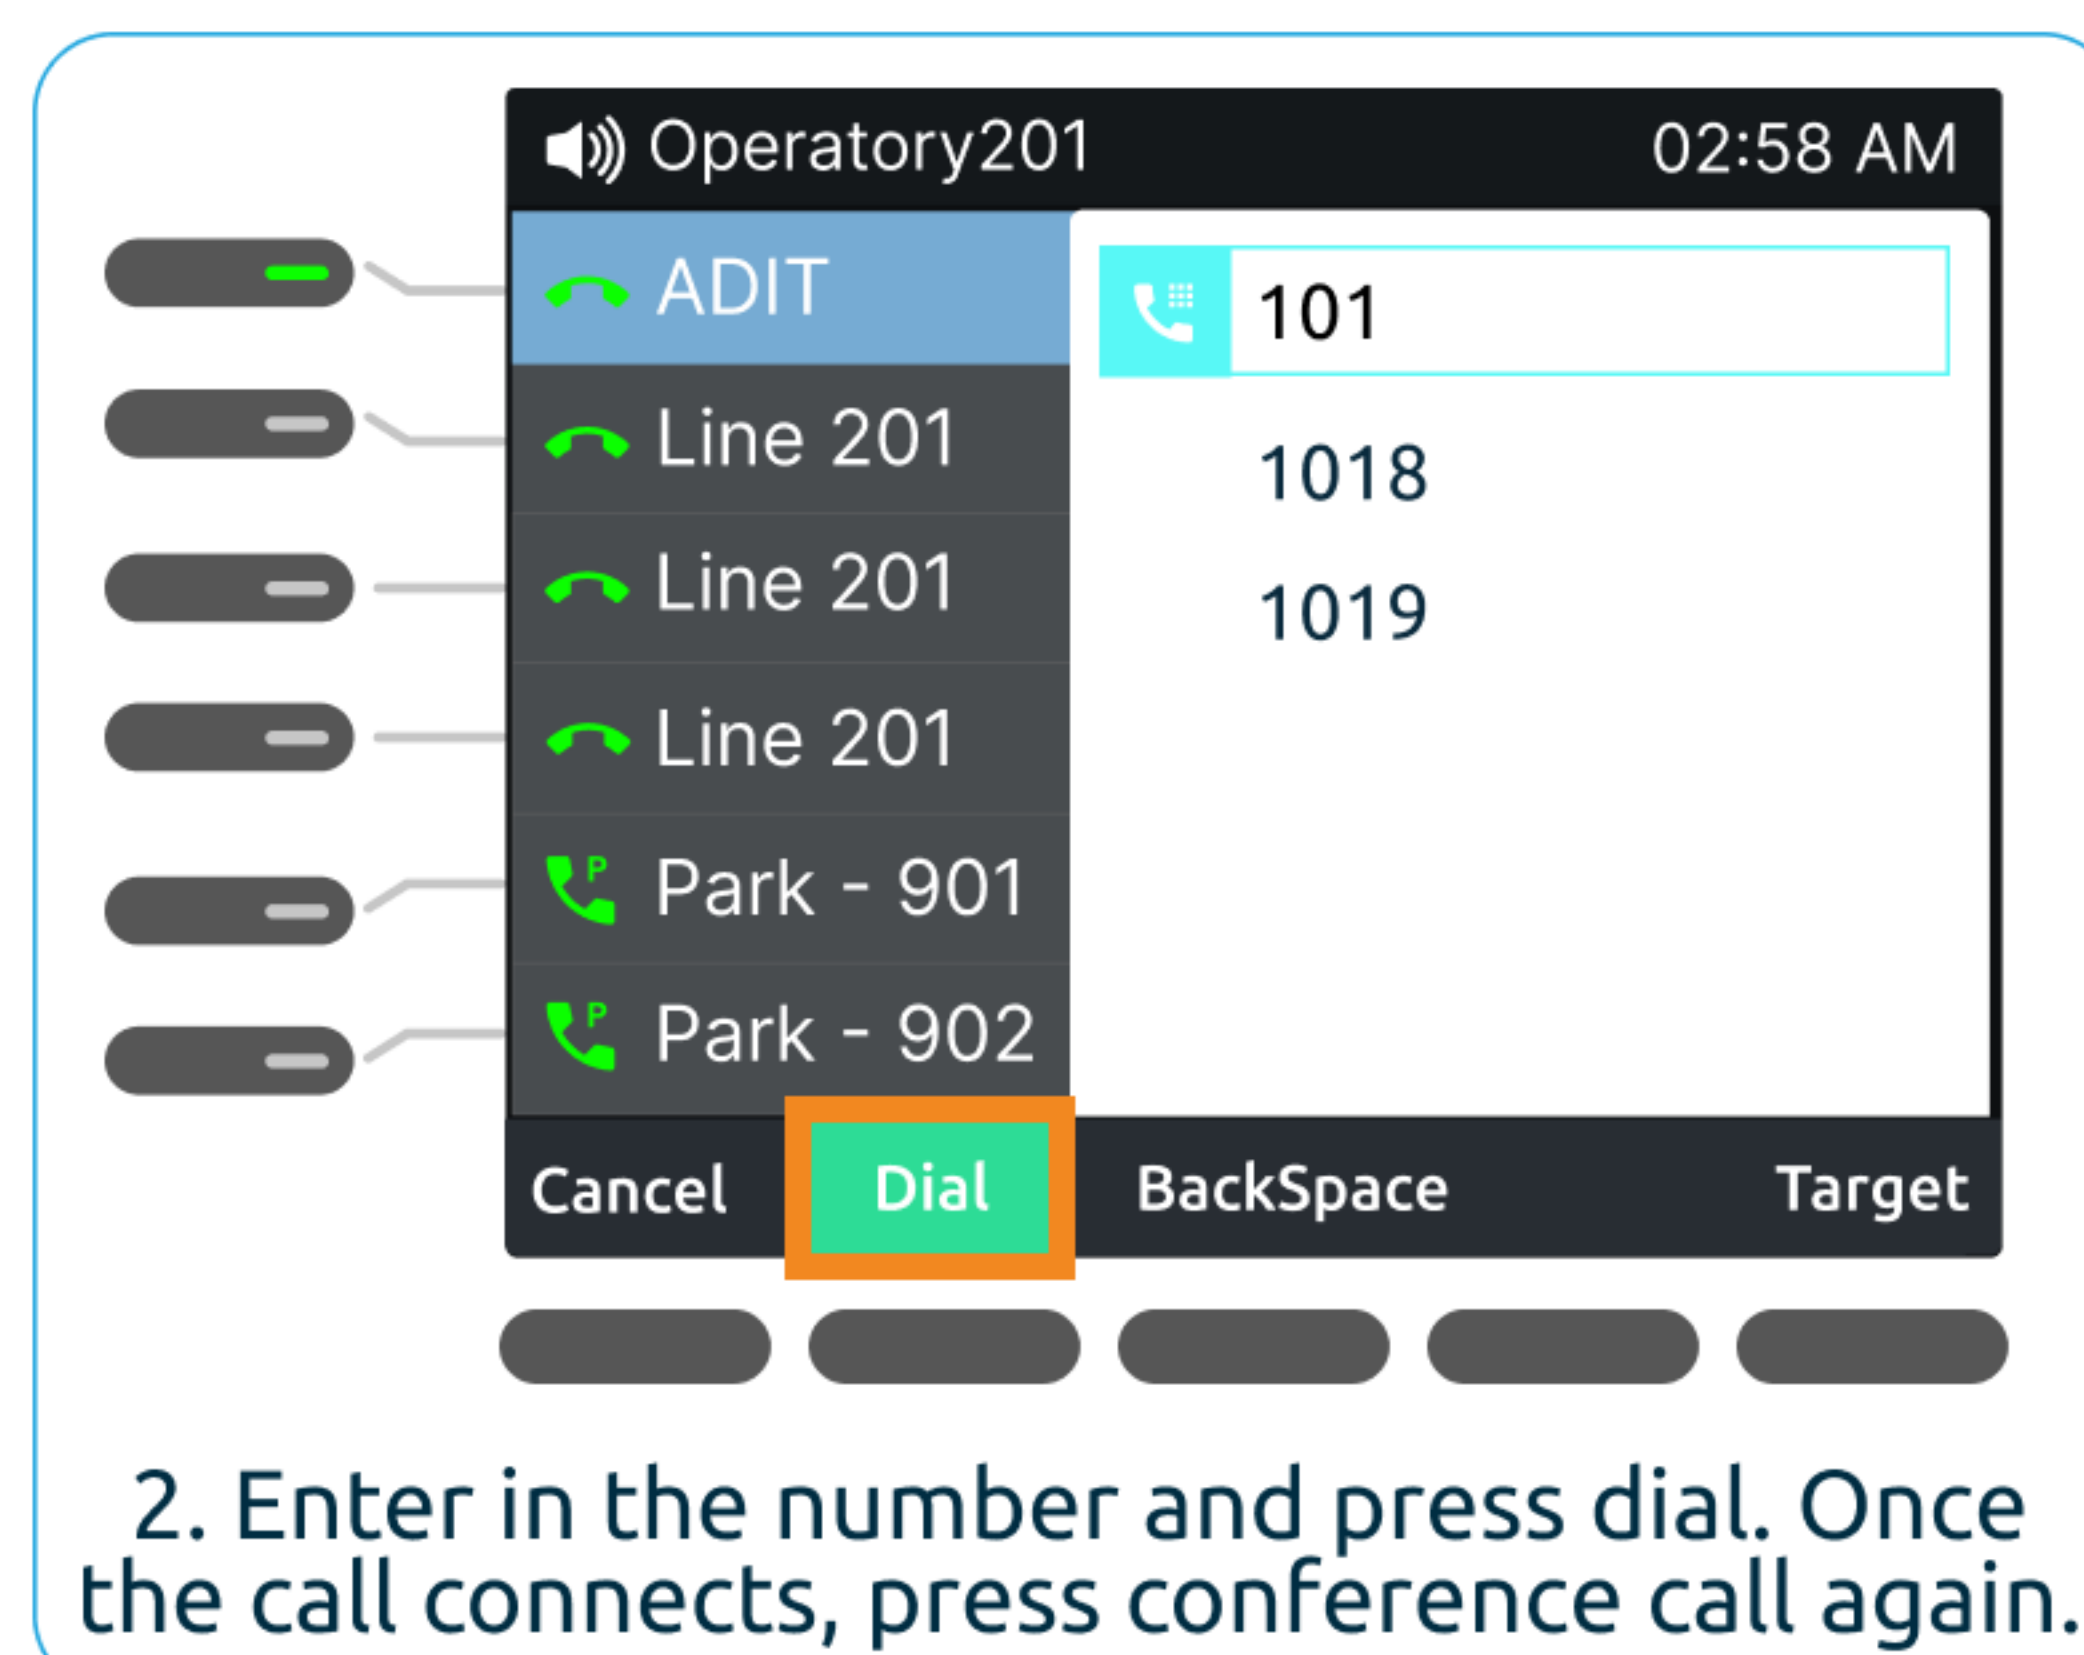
Operatory201 02:58 AM

ADIT

Line 201

Line 201

Line 201

Park - 901

Park - 902

101

1018

1019

Cancel Dial BackSpace Target

2. Enter in the number and press dial. Once the call connects, press conference call again.